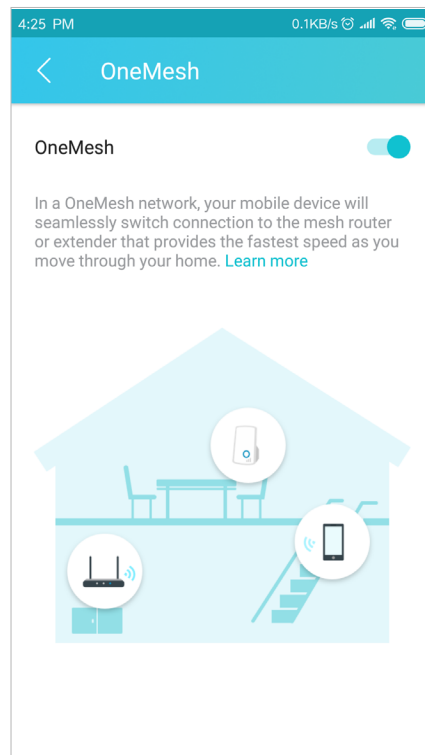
4:25 PM

0.1KB/s

OneMesh

OneMesh

In a OneMesh network, your mobile device will seamlessly switch connection to the mesh router or extender that provides the fastest speed as you move through your home. Learn more